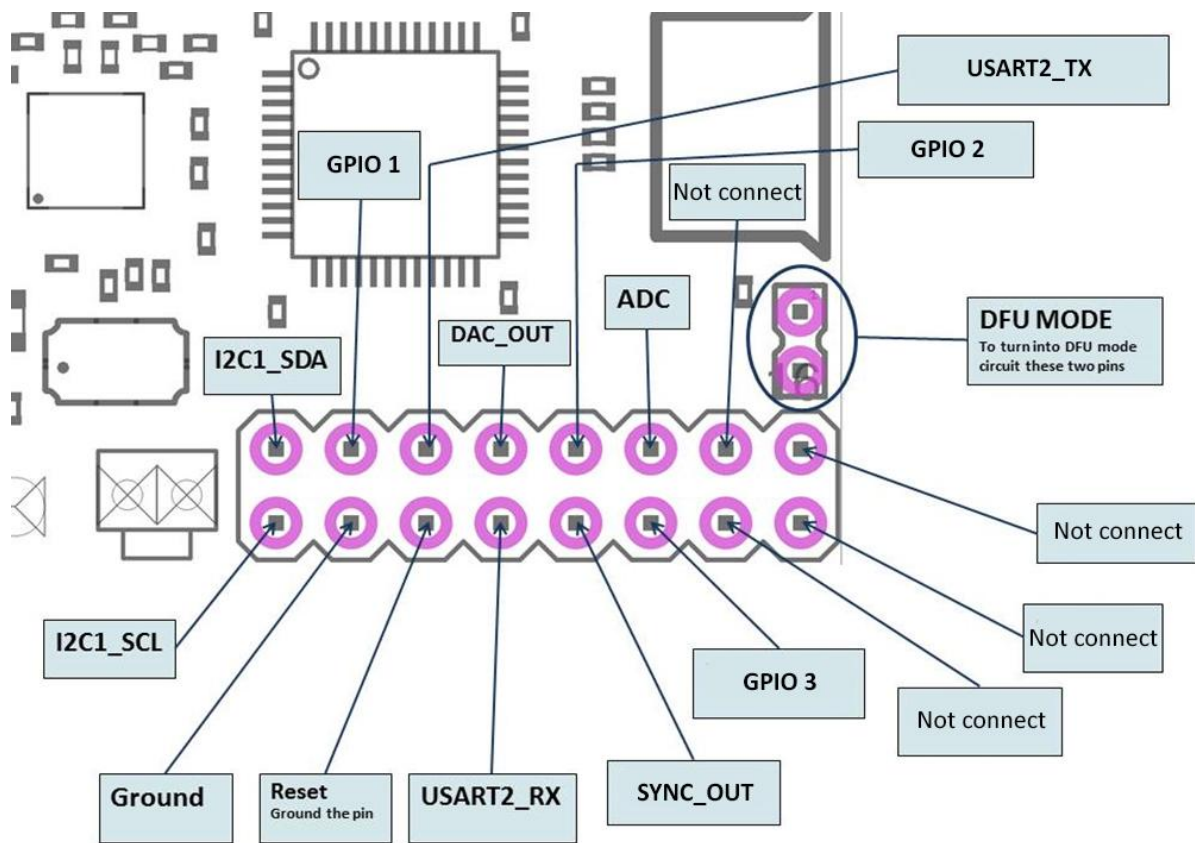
USART2_TX

GPIO 1

GPIO 2

Not connect

ADC

DAC_OUT

DFU MODE
To turn into DFU mode circuit these two pins

I2C1_SDA

Not connect

I2C1_SCL

Not connect

GPIO 3

Not connect

Ground

Reset
Ground the pin

USART2_RX

SYNC_OUT